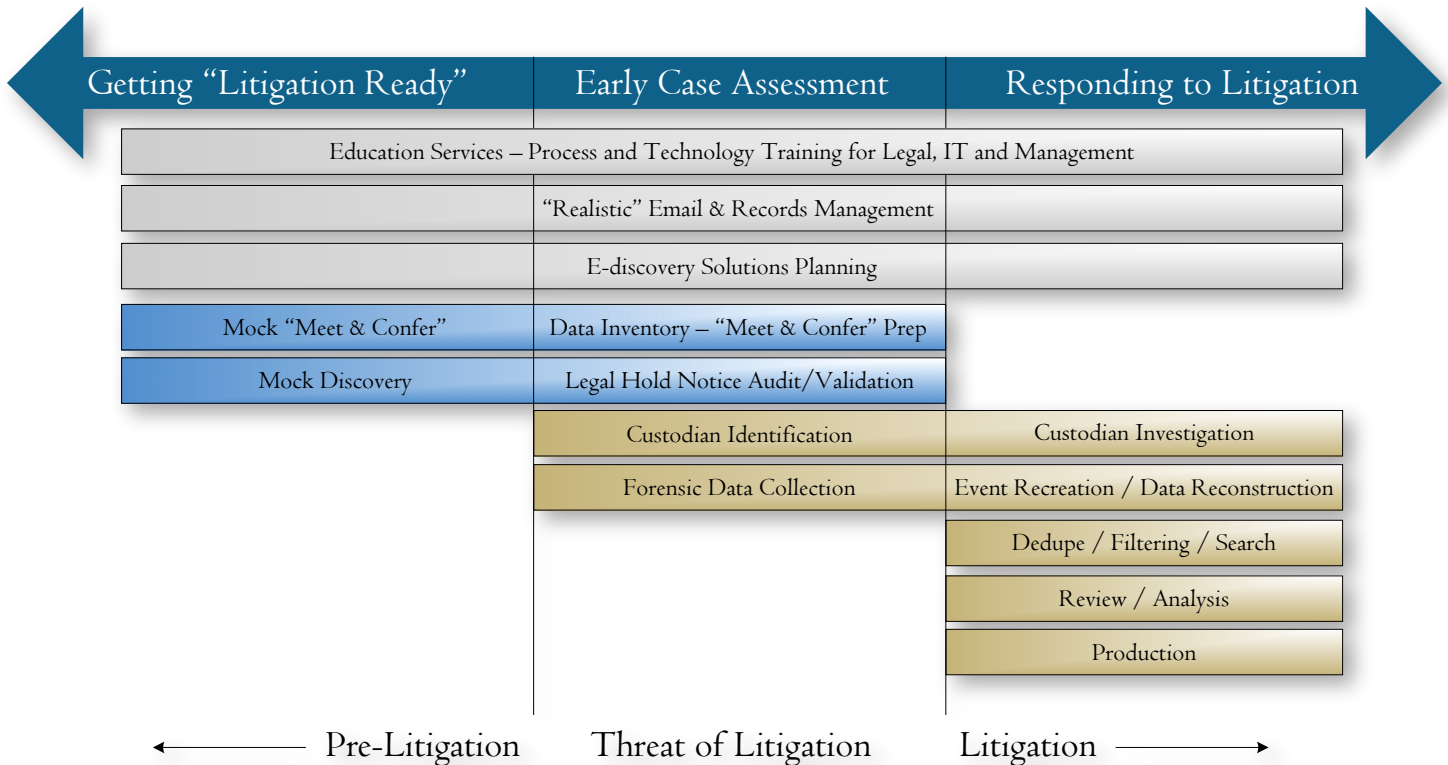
Getting “Litigation Ready” | Early Case Assessment | Responding to Litigation

Education Services – Process and Technology Training for Legal, IT and Management

“Realistic” Email & Records Management

E-discovery Solutions Planning

Mock “Meet & Confer”

Data Inventory – “Meet & Confer” Prep

Mock Discovery

Legal Hold Notice Audit/Validation

Custodian Identification

Custodian Investigation

Forensic Data Collection

Event Recreation / Data Reconstruction

Dedupe / Filtering / Search

Review / Analysis

Production

Pre-Litigation | Threat of Litigation | Litigation